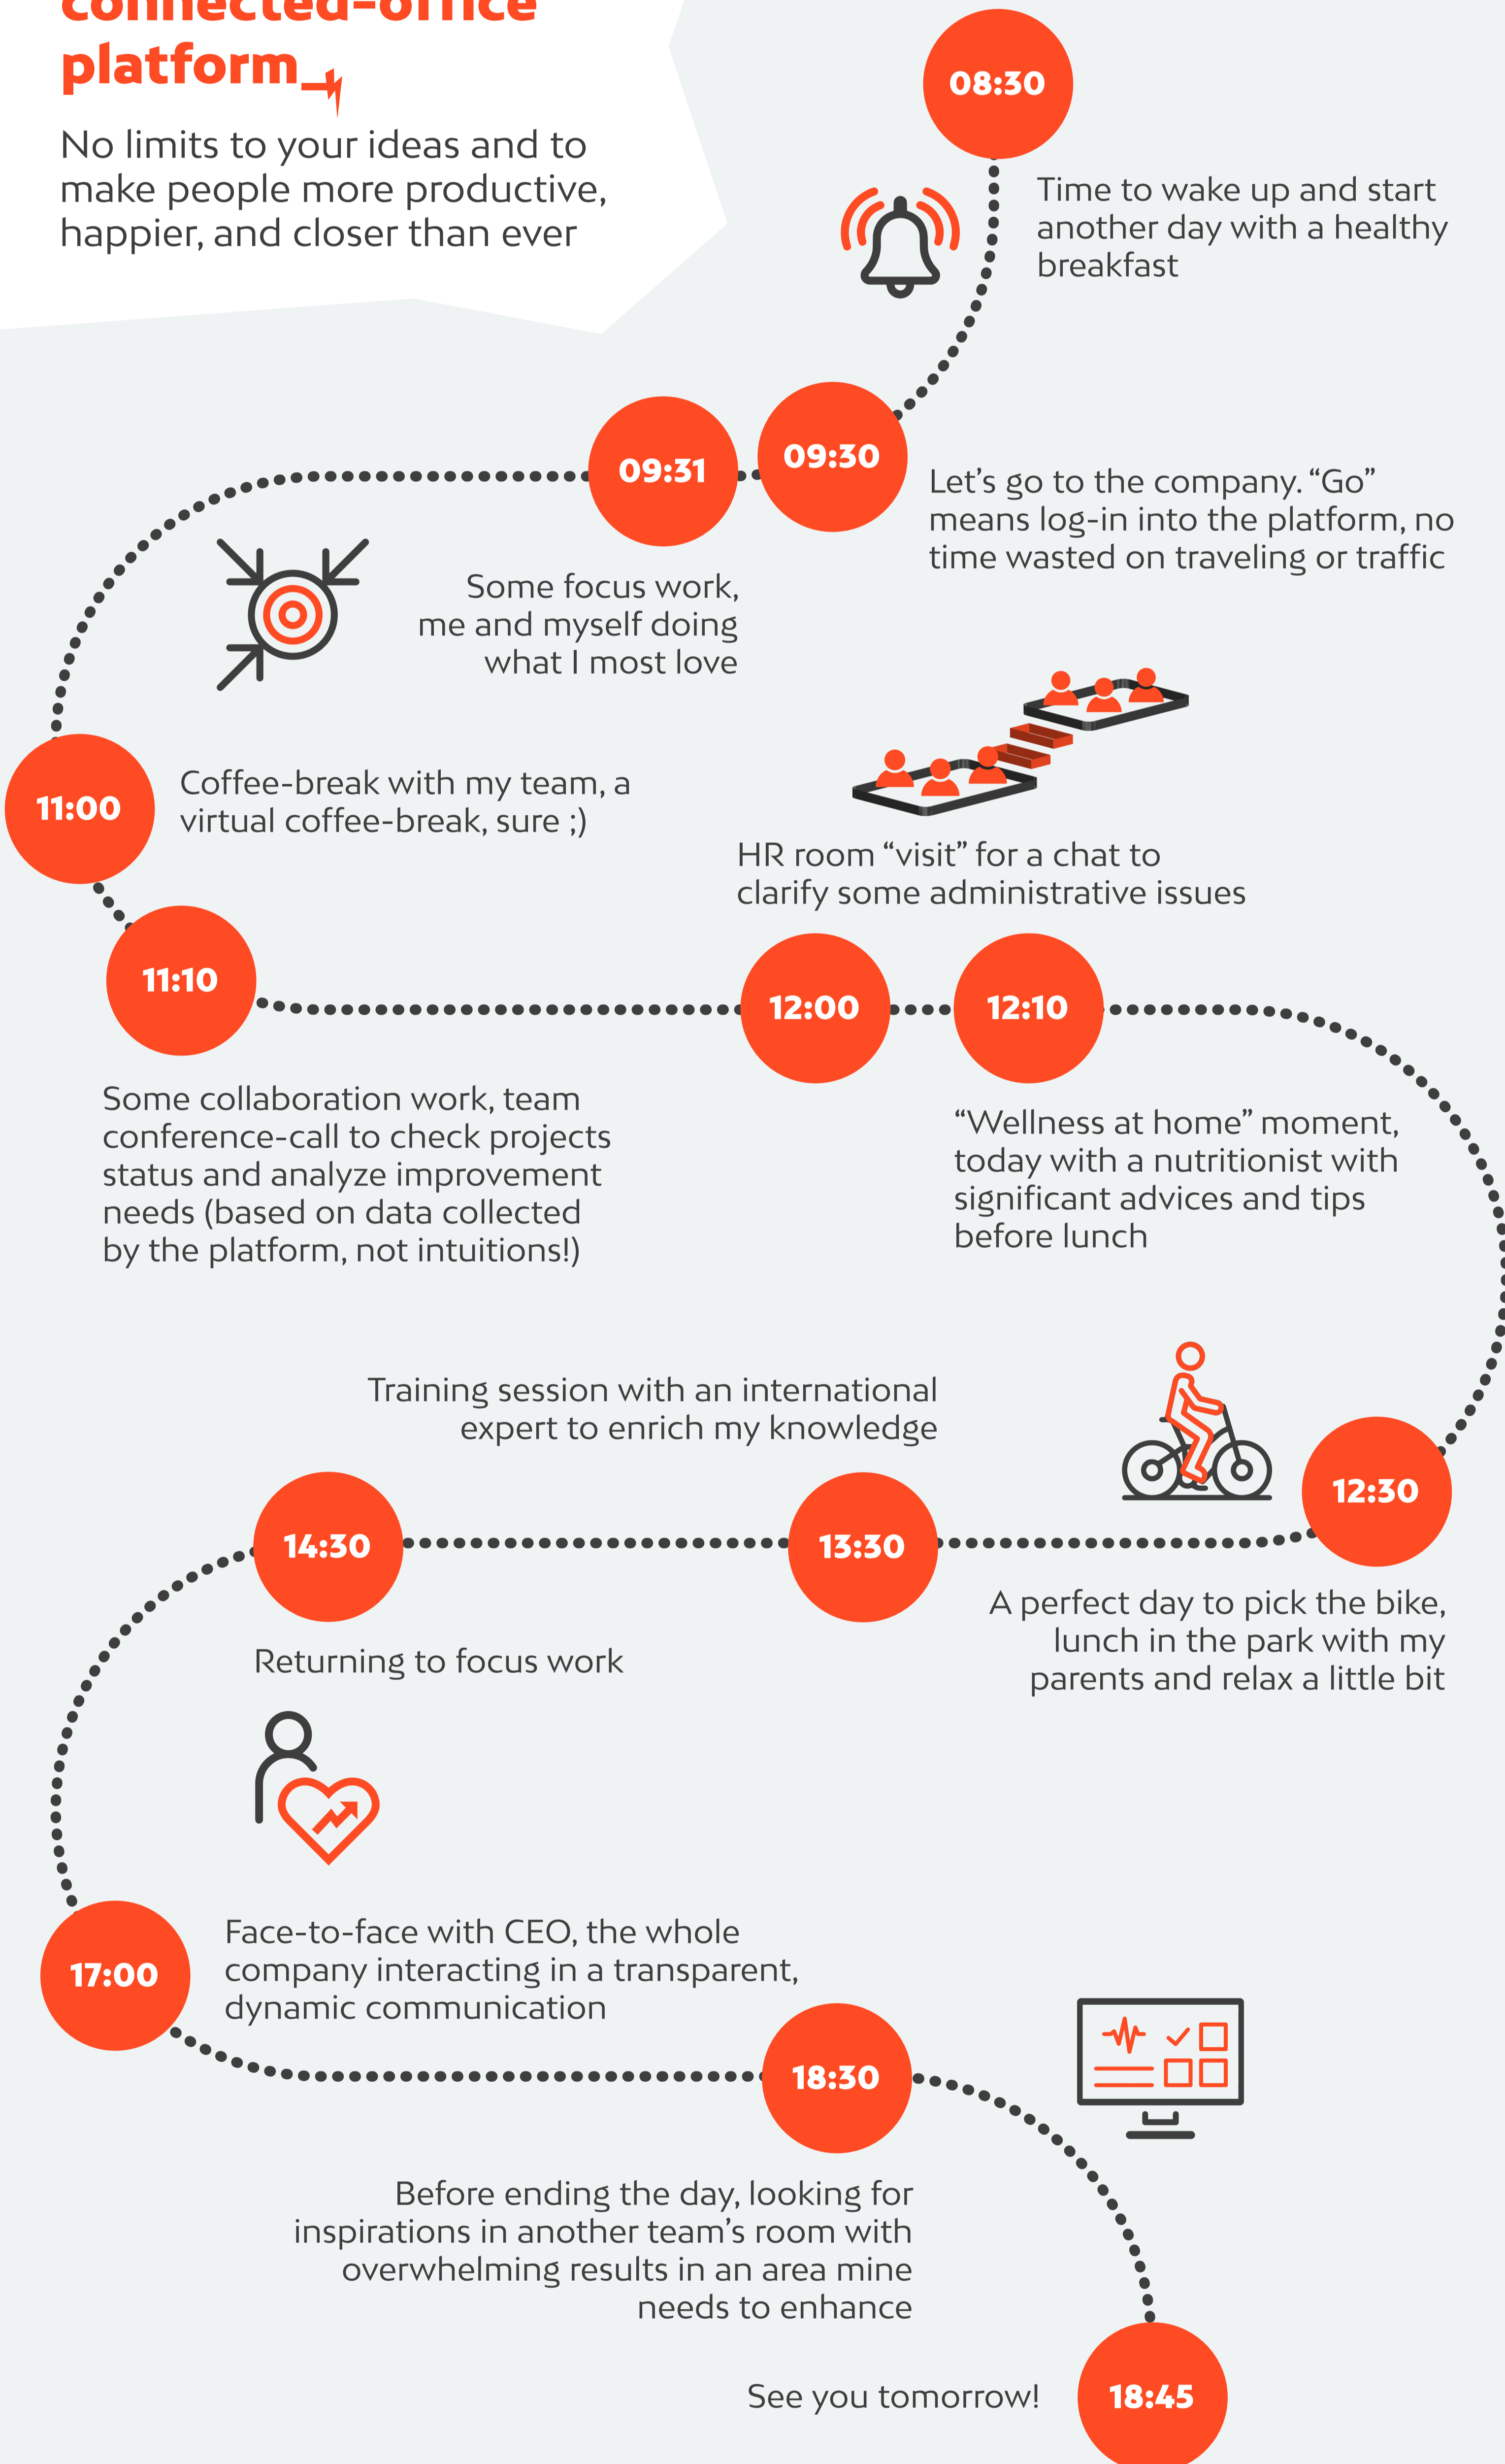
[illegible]
platform

No limits to your ideas and to make people more productive, happier, and closer than ever

08:30

Time to wake up and start another day with a healthy breakfast

09:31

09:30

Let's go to the company. "Go" means log-in into the platform, no time wasted on traveling or traffic

Some focus work, me and myself doing what I most love

11:00

Coffee-break with my team, a virtual coffee-break, sure ;)

HR room "visit" for a chat to clarify some administrative issues

11:10

12:00

12:10

Some collaboration work, team conference-call to check projects status and analyze improvement needs (based on data collected by the platform, not intuitions!)

"Wellness at home" moment, today with a nutritionist with significant advices and tips before lunch

Training session with an international expert to enrich my knowledge

14:30

13:30

12:30

Returning to focus work

A perfect day to pick the bike, lunch in the park with my parents and relax a little bit

17:00

Face-to-face with CEO, the whole company interacting in a transparent, dynamic communication

18:30

Before ending the day, looking for inspirations in another team's room with overwhelming results in an area mine needs to enhance

See you tomorrow!

18:45